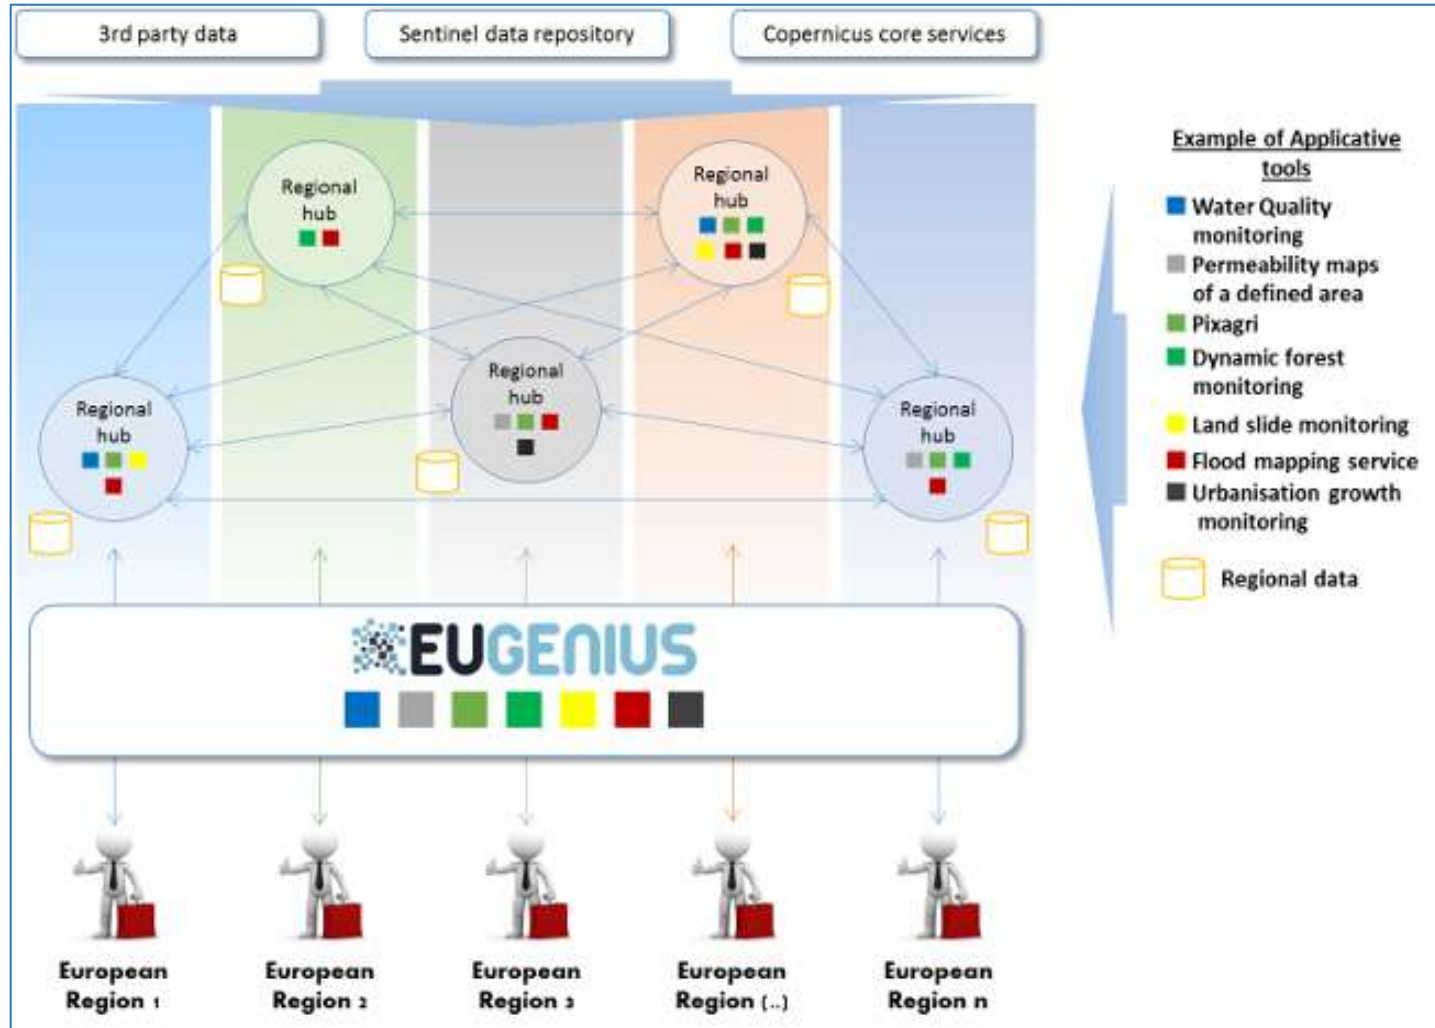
3rd party data

Sentinel data repository

Copernicus core services

Regional hub

Regional hub

Regional hub

Regional hub

Regional hub

Example of Applicative tools

Water Quality monitoring

Permeability maps of a defined area

Pixagri

Dynamic forest monitoring

Land slide monitoring

Flood mapping service

Urbanisation growth monitoring

Regional data

EUGENIUS

European Region 1

European Region 2

European Region 3

European Region (..)

European Region n